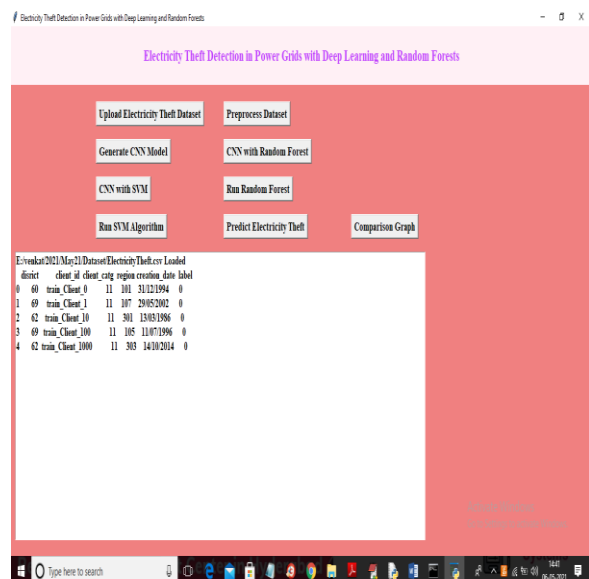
Electricity Theft Detection in Power Grids with Deep Learning and Random Forests

Electricity Theft Detection in Power Grids with Deep Learning and Random Forests

Upload Electricity Theft Dataset

Preprocess Dataset

Generate CNN Model

CNN with Random Forest

CNN with SVM

Run Random Forest

Run SVM Algorithm

Predict Electricity Theft

Comparison Graph

E:/venkat/2021/May21/Dataset/ElectricityTheft.csv Loaded

| | disrict | client_id | client_catg | region | creation_date | label |
|---|---|---|---|---|---|---|
| 0 | 60 | train_Client_0 | 11 | 101 | 31/12/1994 | 0 |
| 1 | 69 | train_Client_1 | 11 | 107 | 29/05/2002 | 0 |
| 2 | 62 | train_Client_10 | 11 | 301 | 13/03/1986 | 0 |
| 3 | 69 | train_Client_100 | 11 | 105 | 11/07/1996 | 0 |
| 4 | 62 | train_Client_1000 | 11 | 303 | 14/10/2014 | 0 |

Activate Windows
Go to Settings to activate Windows.

Type here to search

14:41
06-05-2021